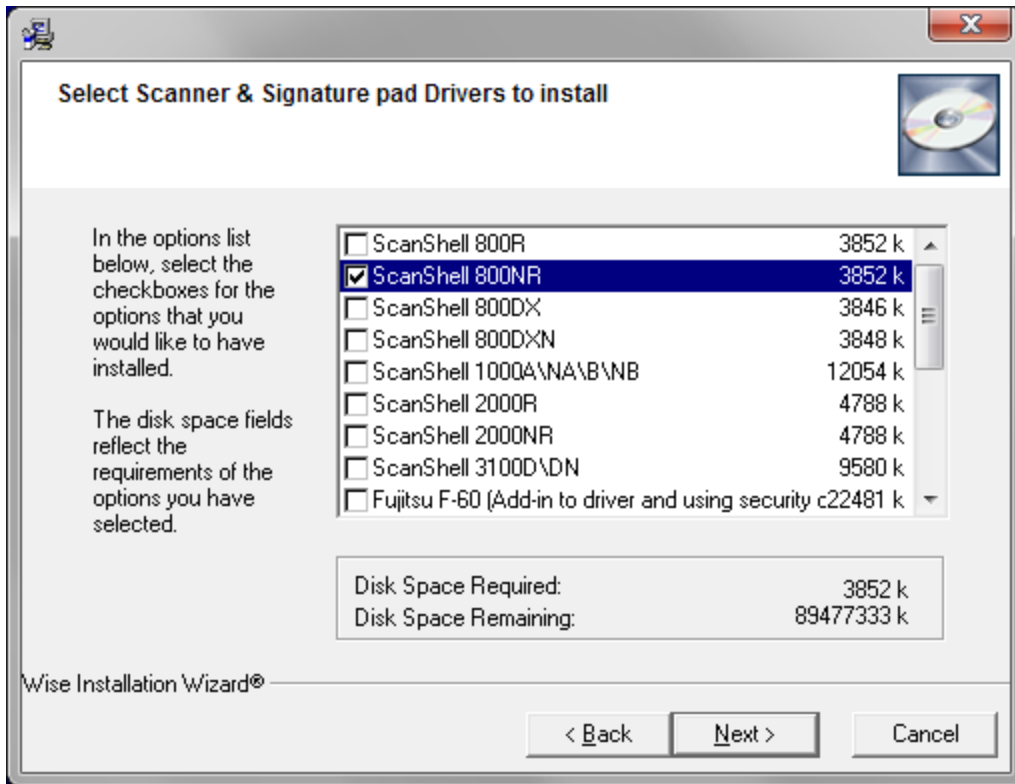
Select Scanner & Signature pad Drivers to install

In the options list below, select the checkboxes for the options that you would like to have installed.

The disk space fields reflect the requirements of the options you have selected.

| | |
|---|---|
| ☐ ScanShell 800R | 3852 k |
| ☑ ScanShell 800NR | 3852 k |
| ☐ ScanShell 800DX | 3846 k |
| ☐ ScanShell 800DXN | 3848 k |
| ☐ ScanShell 1000A\NA\B\NB | 12054 k |
| ☐ ScanShell 2000R | 4788 k |
| ☐ ScanShell 2000NR | 4788 k |
| ☐ ScanShell 3100D\DN | 9580 k |
| ☐ Fujitsu F-60 (Add-in to driver and using security c | 22481 k |

Disk Space Required: 3852 k
Disk Space Remaining: 89477333 k

Wise Installation Wizard®

< Back
Next >
Cancel